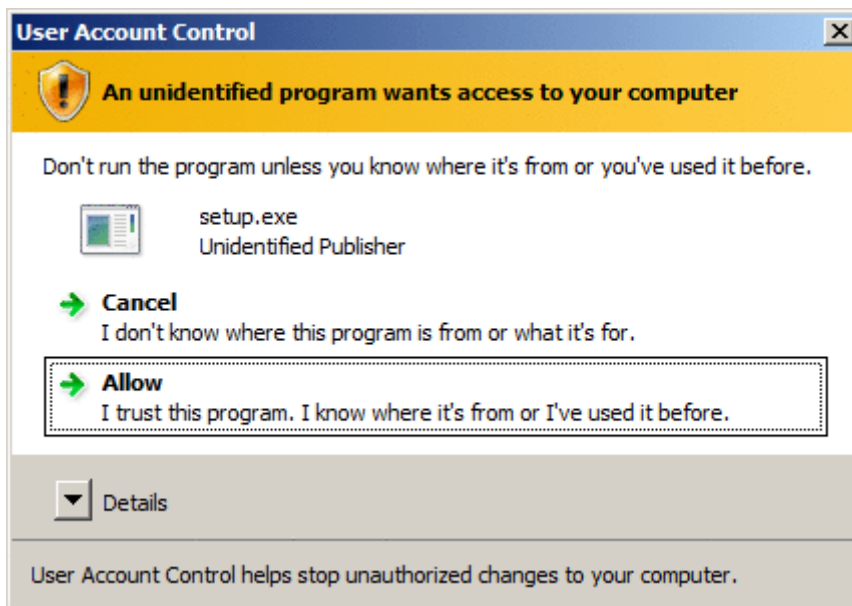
User Account Control

An unidentified program wants access to your computer

Don't run the program unless you know where it's from or you've used it before.

setup.exe
Unidentified Publisher

Cancel
I don't know where this program is from or what it's for.

Allow
I trust this program. I know where it's from or I've used it before.

Details

User Account Control helps stop unauthorized changes to your computer.